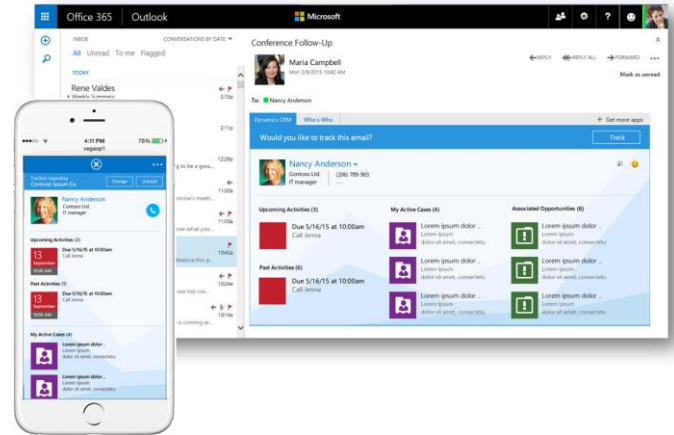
Office 365 Outlook

Microsoft

INBOX

CONVERSATIONS BY DATE

All Unread To me Flagged

TODAY

Rene Valdes

Weekly Summary

2:15p

g to be a goo...

12:46p

11:00a

orrow's meeti...

11:00a

now what you...

10:42a

ference this p...

10:24a

ose top run...

10:15a

is coming ar...

Conference Follow-Up

Maria Campbell

Mon 3/9/2015 10:42 AM

REPLY REPLY ALL FORWARD

Mark as unread

To: Nancy Anderson

Dynamics CRM Who's Who

Get more apps

Would you like to track this email?

Track

Nancy Anderson

Contoso Ltd.

IT manager

(206) 789 903

Upcoming Activities (3)

Due 5/16/15 at 10:00am

Call Jenna

Past Activities (6)

Due 5/16/15 at 10:00am

Call Jenna

My Active Cases (4)

Lorem ipsum dolor ..

Lorem ipsum

dolor sit amet, consectetu

Lorem ipsum dolor ..

Lorem ipsum

dolor sit amet, consectetu

Lorem ipsum dolor ..

Lorem ipsum

dolor sit amet, consectetu

Associated Opportunities (6)

Lorem ipsum dolor ..

Lorem ipsum

dolor sit amet, consectetu

Lorem ipsum dolor ..

Lorem ipsum

dolor sit amet, consectetu

Lorem ipsum dolor ..

Lorem ipsum

dolor sit amet, consectetu

4:11 PM

78%

vegapp1

Tracked regarding

Contoso Ipsum Co.

Change Untrack

Nancy Anderson

Contoso Ltd.

IT manager

Upcoming Activities (2)

13 September 10:00 AM

Due 5/16/15 at 10:00am

Call Jenna

Past Activities (1)

13 September 10:00 AM

Due 5/16/15 at 10:00am

Call Jenna

My Active Cases (4)

Lorem ipsum dolor ..

Lorem ipsum

dolor sit amet, consectetu

Lorem ipsum dolor ..

Lorem ipsum

dolor sit amet, consectetu